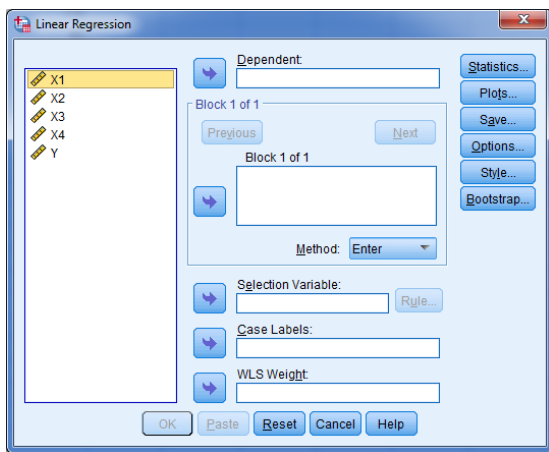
Linear Regression

X1
X2
X3
X4
Y

Dependent:

Block 1 of 1

Previous

Next

Block 1 of 1

Method: Enter

Selection Variable:

Rule...

Case Labels:

WLS Weight:

Statistics...
Plots...
Save...
Options...
Style...
Bootstrap...

OK
Paste
Reset
Cancel
Help